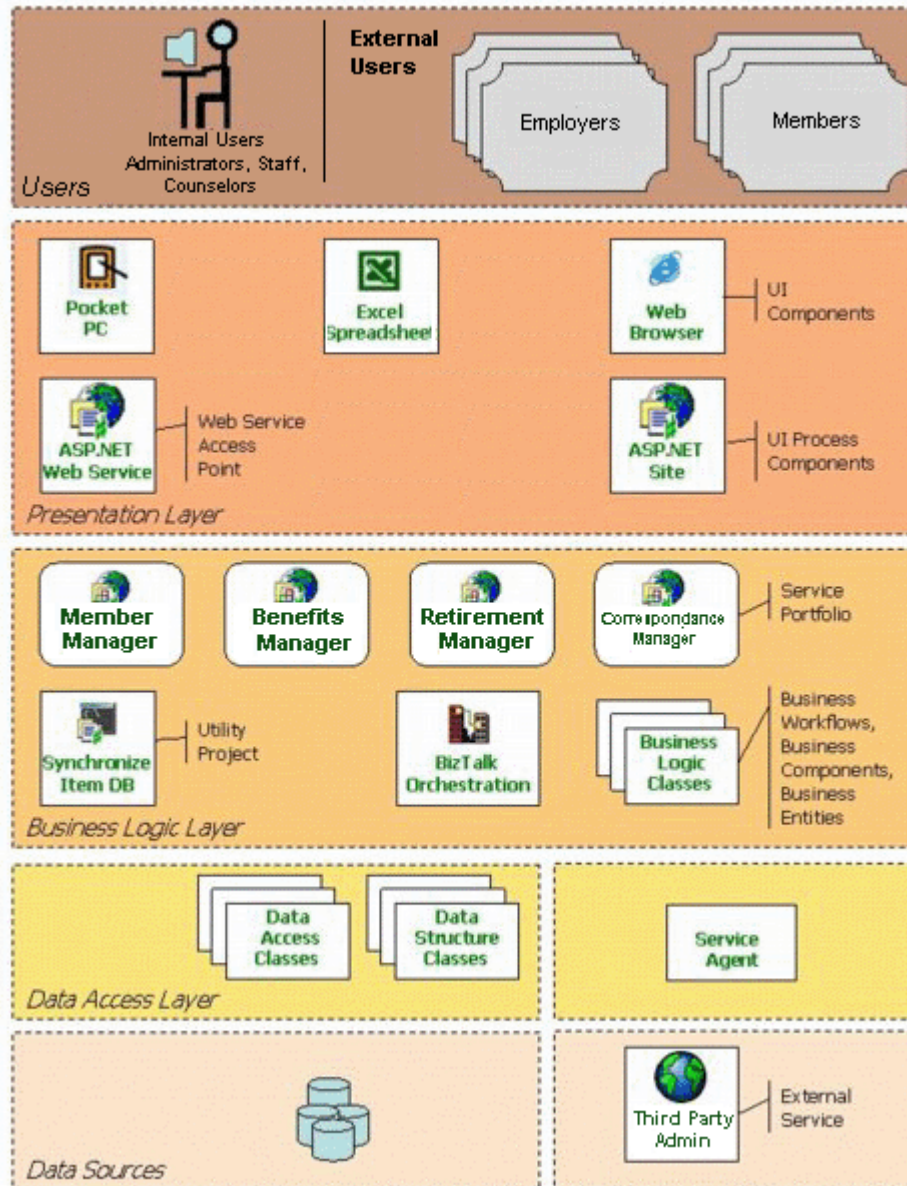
Internal Users
Administrators, Staff, Counselors

External Users

Employers

Members

Users

Pocket PC

Excel Spreadsheet

Web Browser

UI Components

ASP.NET Web Service

Web Service Access Point

ASP.NET Site

UI Process Components

Presentation Layer

Member Manager

Benefits Manager

Retirement Manager

Correspondance Manager

Service Portfolio

Synchronize Item DB

Utility Project

BizTalk Orchestration

Business Logic Classes

Business Workflows, Business Components, Business Entities

Business Logic Layer

Data Access Classes

Data Structure Classes

Service Agent

Data Access Layer

Third Party Admin

External Service

Data Sources